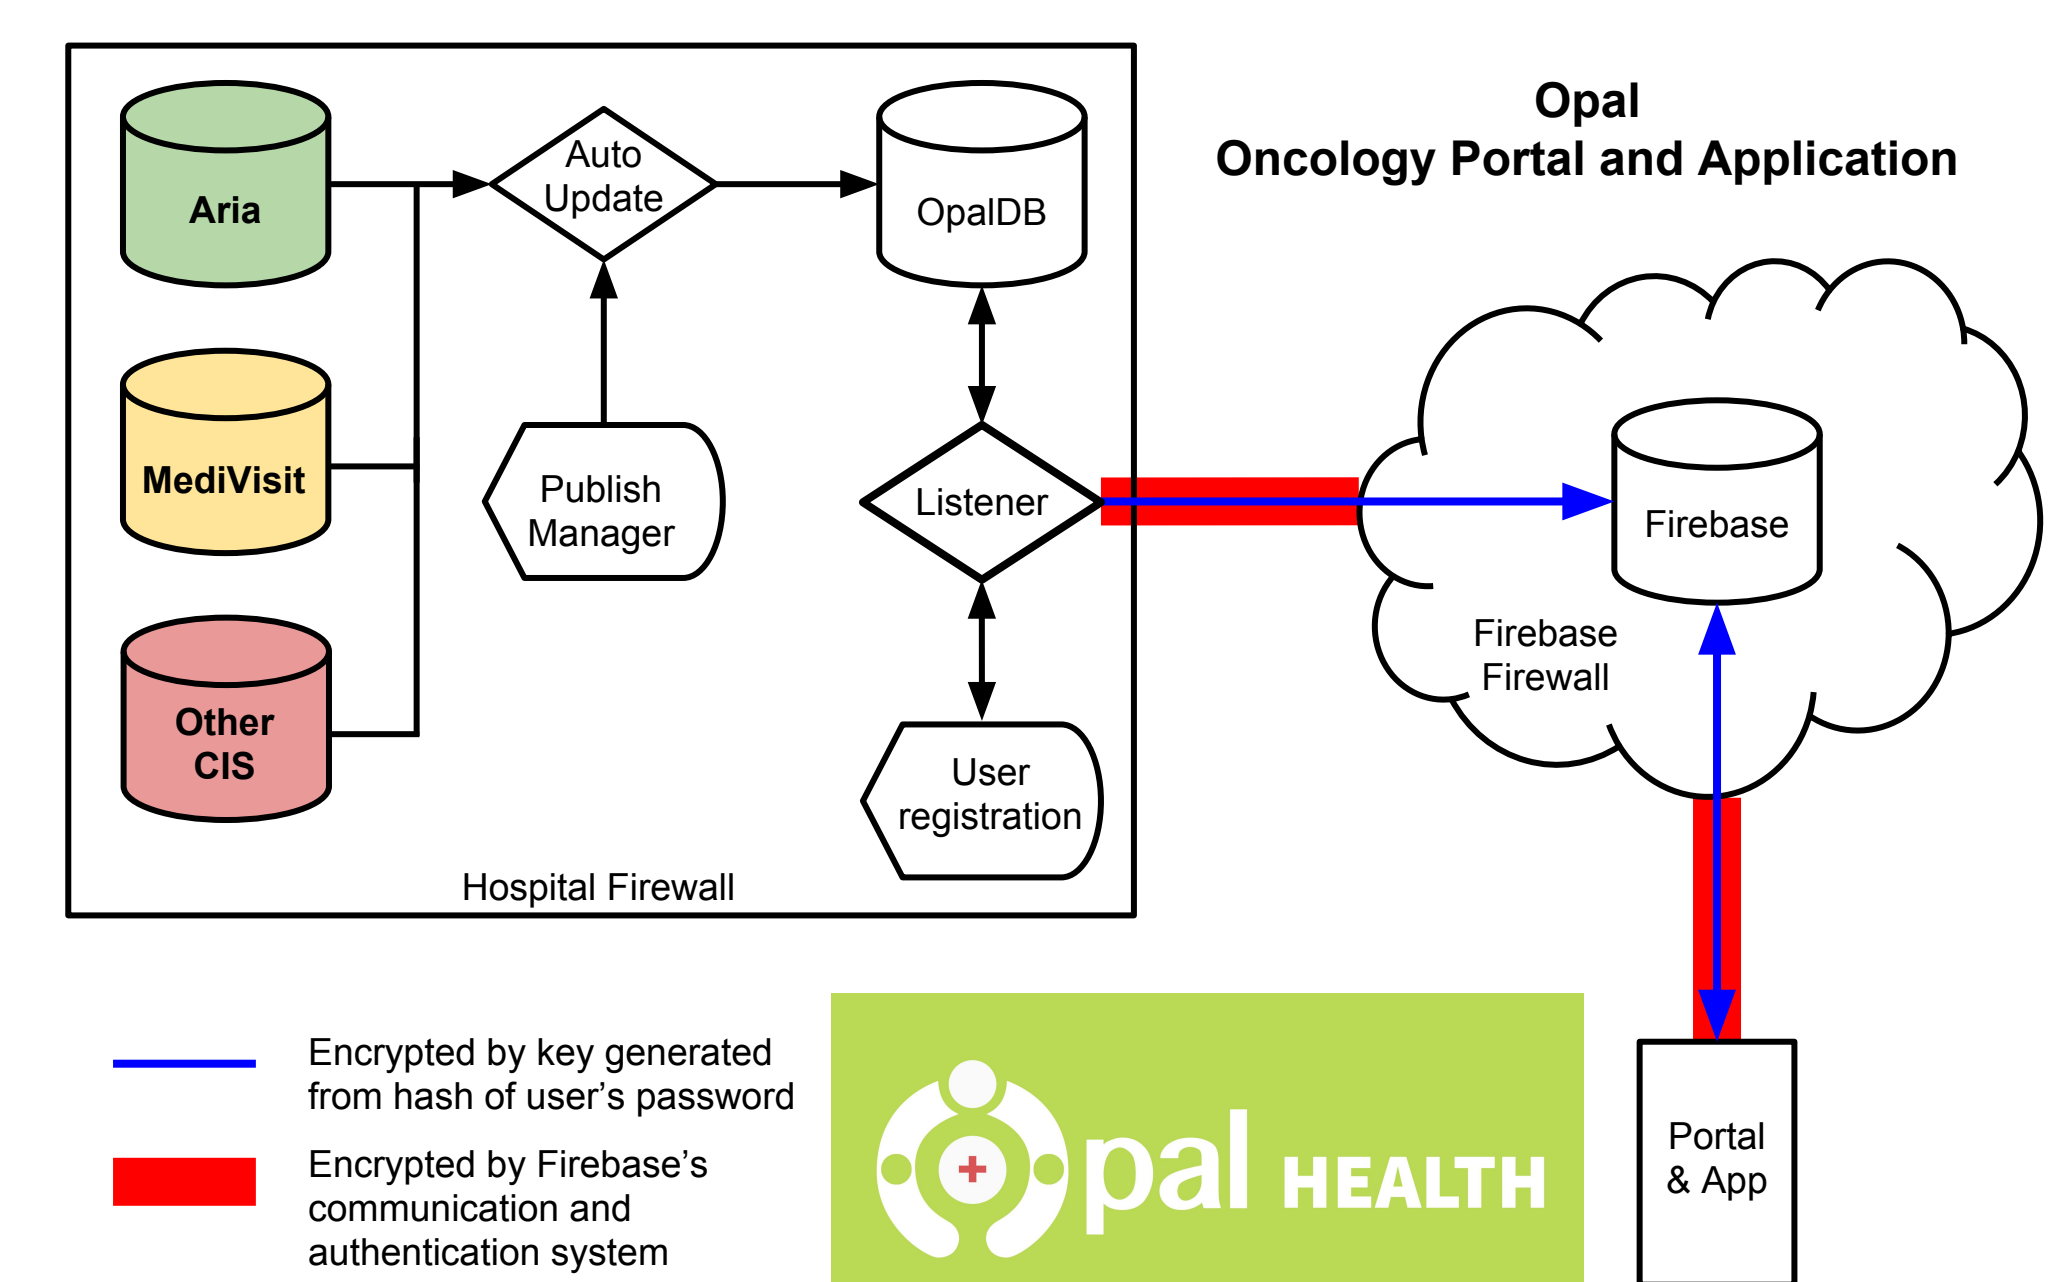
Aria

Auto Update

OpalDB

Opal
Oncology Portal and Application

MediVisit

Publish Manager

Listener

Firebase

Firebase Firewall

Other CIS

User registration

Hospital Firewall

Encrypted by key generated from hash of user's password

Encrypted by Firebase's communication and authentication system

pal HEALTH

Portal & App